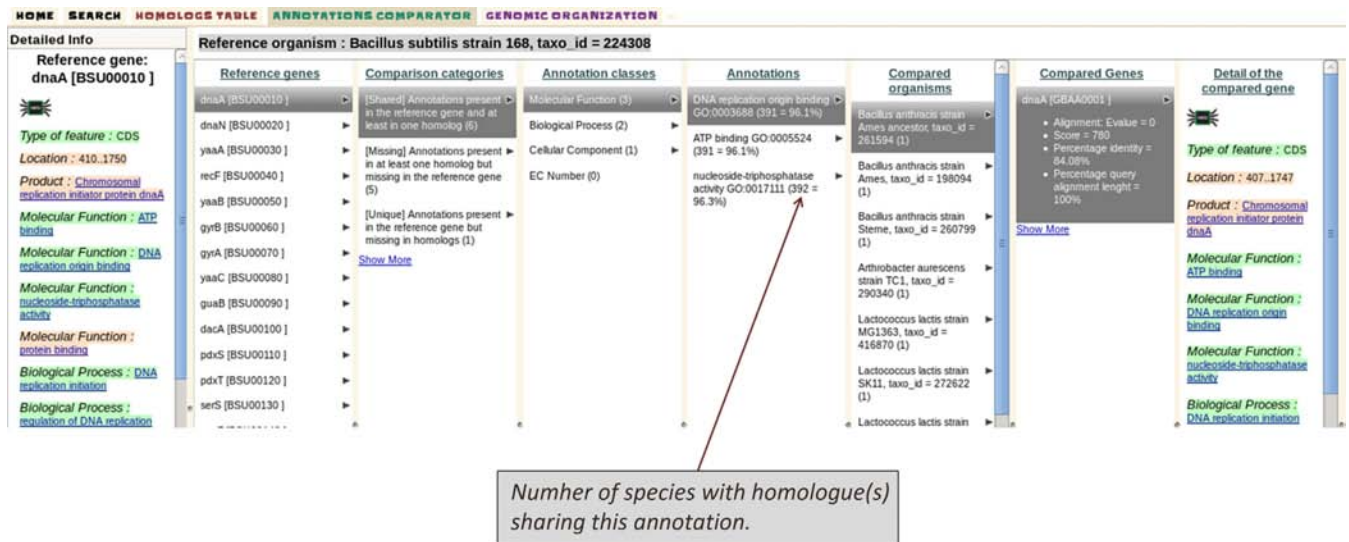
HOME SEARCH HOMOLOGS TABLE ANNOTATIONS COMPARATOR GENOMIC ORGANIZATION

Detailed Info

Reference gene: dnaA [BSU00010 ]

Type of feature : CDS
Location : 410..1750
Product : Chromosomal replication initiator protein dnaA
Molecular Function : ATP binding
Molecular Function : DNA replication origin binding
Molecular Function : nucleoside-triphosphatase activity
Molecular Function : protein binding
Biological Process : DNA replication initiation
Biological Process : regulation of DNA replication

Reference organism : Bacillus subtilis strain 168, taxo_id = 224308

Reference genes
dnaA [BSU00010 ]
dnaN [BSU00020 ]
yaaA [BSU00030 ]
recF [BSU00040 ]
yaaB [BSU00050 ]
gyrB [BSU00060 ]
gyrA [BSU00070 ]
yaaC [BSU00080 ]
guaB [BSU00090 ]
dacA [BSU00100 ]
pdxS [BSU00110 ]
pdxT [BSU00120 ]
serS [BSU00130 ]

Comparison categories
[Shared] Annotations present in the reference gene and at least in one homolog (6)
[Missing] Annotations present in at least one homolog but missing in the reference gene (5)
[Unique] Annotations present in the reference gene but missing in homologs (1)
Show More

Annotation classes
Molecular Function (3)
Biological Process (2)
Cellular Component (1)
EC Number (0)

Annotations
DNA replication origin binding GO:0003688 (391 = 96.1%)
ATP binding GO:0005524 (391 = 96.1%)
nucleoside-triphosphatase activity GO:0017111 (392 = 96.3%)

Compared organisms
Bacillus anthracis strain Ames ancestor, taxo_id = 261594 (1)
Bacillus anthracis strain Ames, taxo_id = 198094 (1)
Bacillus anthracis strain Sterne, taxo_id = 260799 (1)
Arthrobacter aurescens strain TC1, taxo_id = 290340 (1)
Lactococcus lactis strain MG1363, taxo_id = 416870 (1)
Lactococcus lactis strain SK11, taxo_id = 272622 (1)
Lactococcus lactis strain

Compared Genes
dnaA [GBAA0001 ]
• Alignment: Evalue = 0
• Score = 780
• Percentage identity = 84.08%
• Percentage query alignment lenght = 100%
Show More

Detail of the compared gene

Type of feature : CDS
Location : 407..1747
Product : Chromosomal replication initiator protein dnaA
Molecular Function : ATP binding
Molecular Function : DNA replication origin binding
Molecular Function : nucleoside-triphosphatase activity
Biological Process : DNA replication initiation

Numher of species with homologue(s) sharing this annotation.